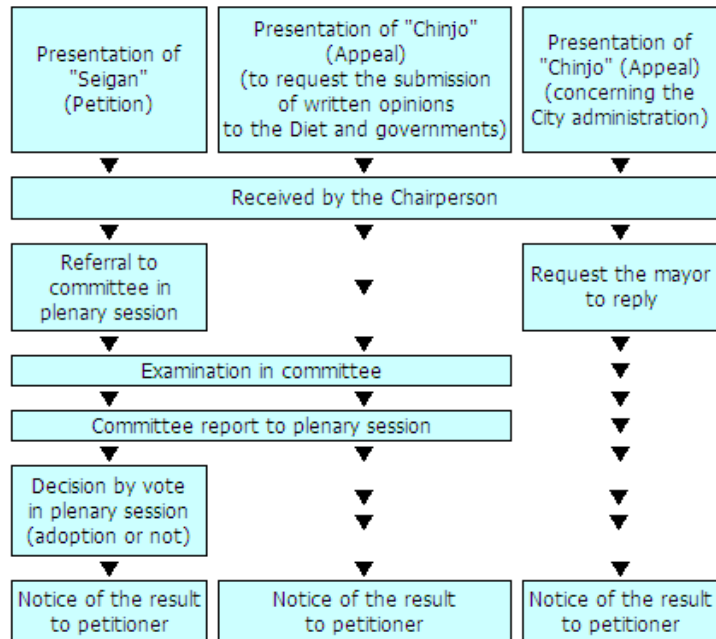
Presentation of "Seigan" (Petition)

Presentation of "Chinjo" (Appeal) (to request the submission of written opinions to the Diet and governments)

Presentation of "Chinjo" (Appeal) (concerning the City administration)

Received by the Chairperson

Referral to committee in plenary session

Request the mayor to reply

Examination in committee

Committee report to plenary session

Decision by vote in plenary session (adoption or not)

Notice of the result to petitioner

Notice of the result to petitioner

Notice of the result to petitioner